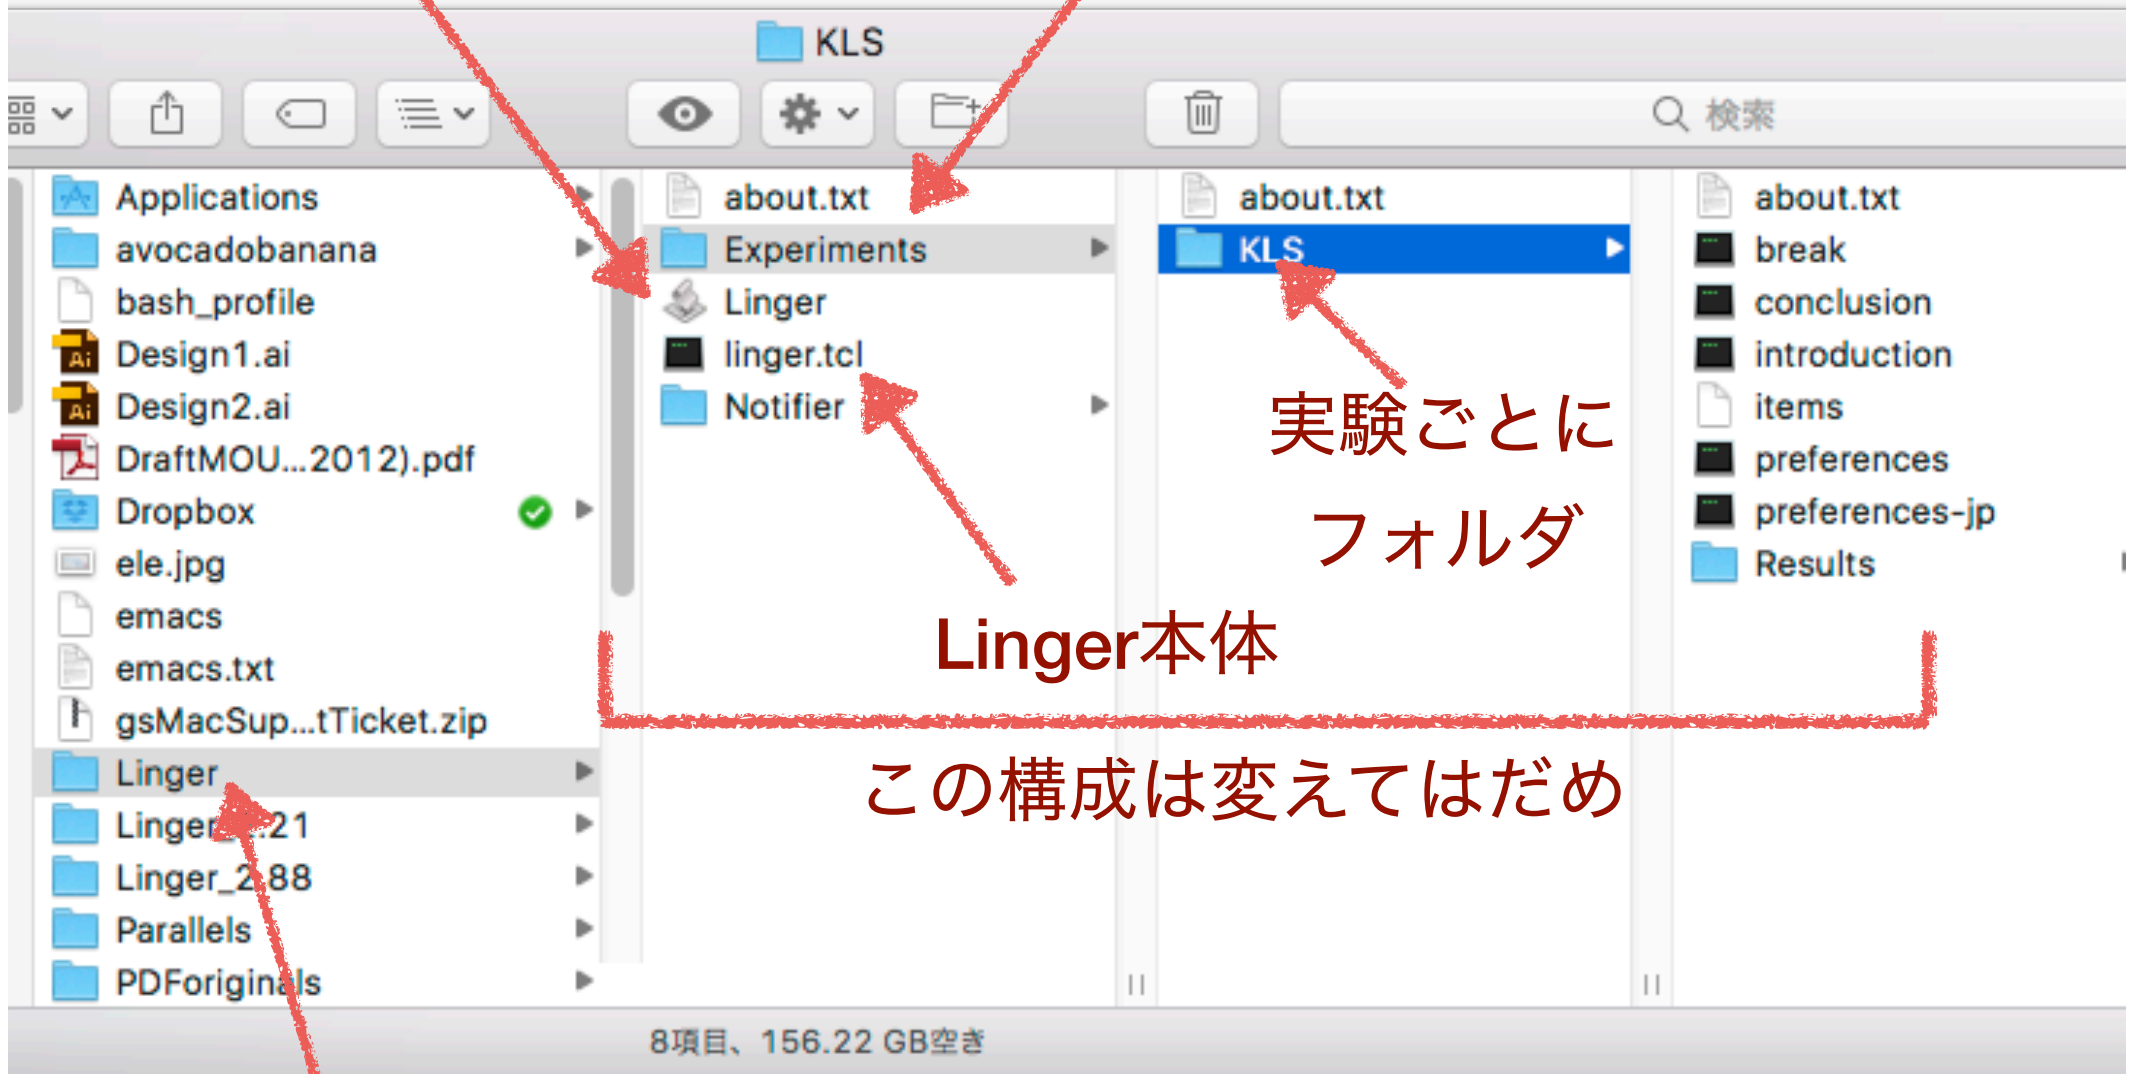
KLS

検索

Applications
avocadobanana
bash_profile
Design1.ai
Design2.ai
DraftMOU...2012).pdf
Dropbox
ele.jpg
emacs
emacs.txt
gsMacSup...tTicket.zip
Linger
Linger_2.21
Linger_2.88
Parallels
PDForiginals

about.txt
Experiments
Linger
linger.tcl
Notifier

about.txt
KLS

about.txt
break
conclusion
introduction
items
preferences
preferences-jp
Results

実験ごとに
フォルダ

Linger本体

この構成は変えてはだめ

8項目、156.22 GB空き